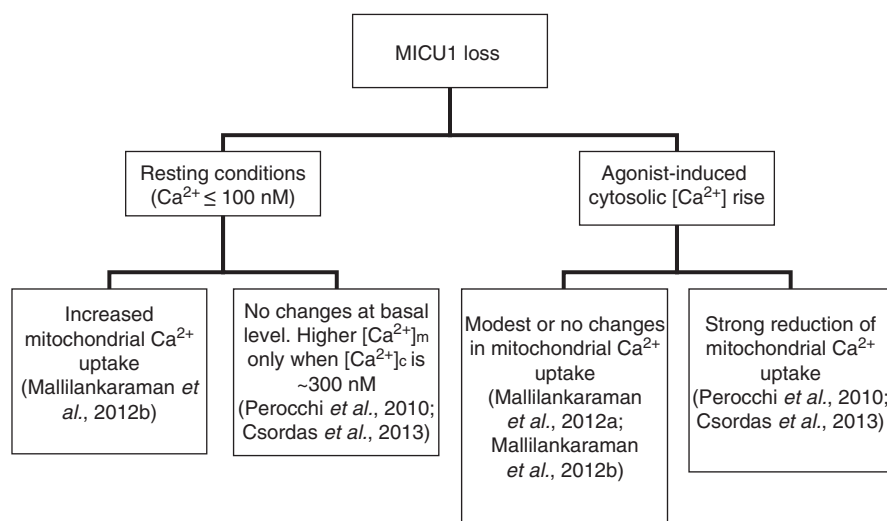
MICU1 loss

Resting conditions ($Ca^{2+} \leq 100$ nM)

Agonist-induced cytosolic $[Ca^{2+}]$ rise

Increased mitochondrial $Ca^{2+}$ uptake (Mallilankaraman *et al.*, 2012b)

No changes at basal level. Higher $[Ca^{2+}]_m$ only when $[Ca^{2+}]_c$ is ~300 nM (Perocchi *et al.*, 2010; Csordas *et al.*, 2013)

Modest or no changes in mitochondrial $Ca^{2+}$ uptake (Mallilankaraman *et al.*, 2012a; Mallilankaraman *et al.*, 2012b)

Strong reduction of mitochondrial $Ca^{2+}$ uptake (Perocchi *et al.*, 2010; Csordas *et al.*, 2013)